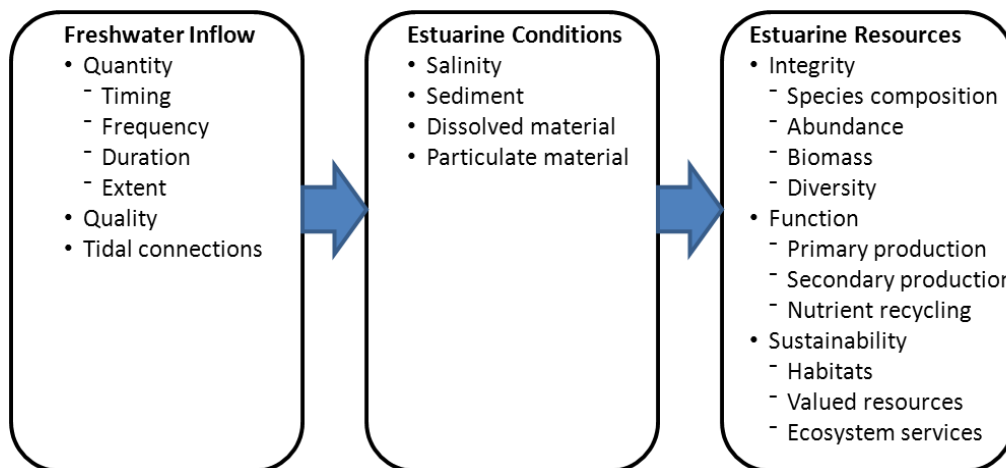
**Freshwater Inflow**
- Quantity
  - Timing
  - Frequency
  - Duration
  - Extent
- Quality
- Tidal connections

**Estuarine Conditions**
- Salinity
- Sediment
- Dissolved material
- Particulate material

**Estuarine Resources**
- Integrity
  - Species composition
  - Abundance
  - Biomass
  - Diversity
- Function
  - Primary production
  - Secondary production
  - Nutrient recycling
- Sustainability
  - Habitats
  - Valued resources
  - Ecosystem services